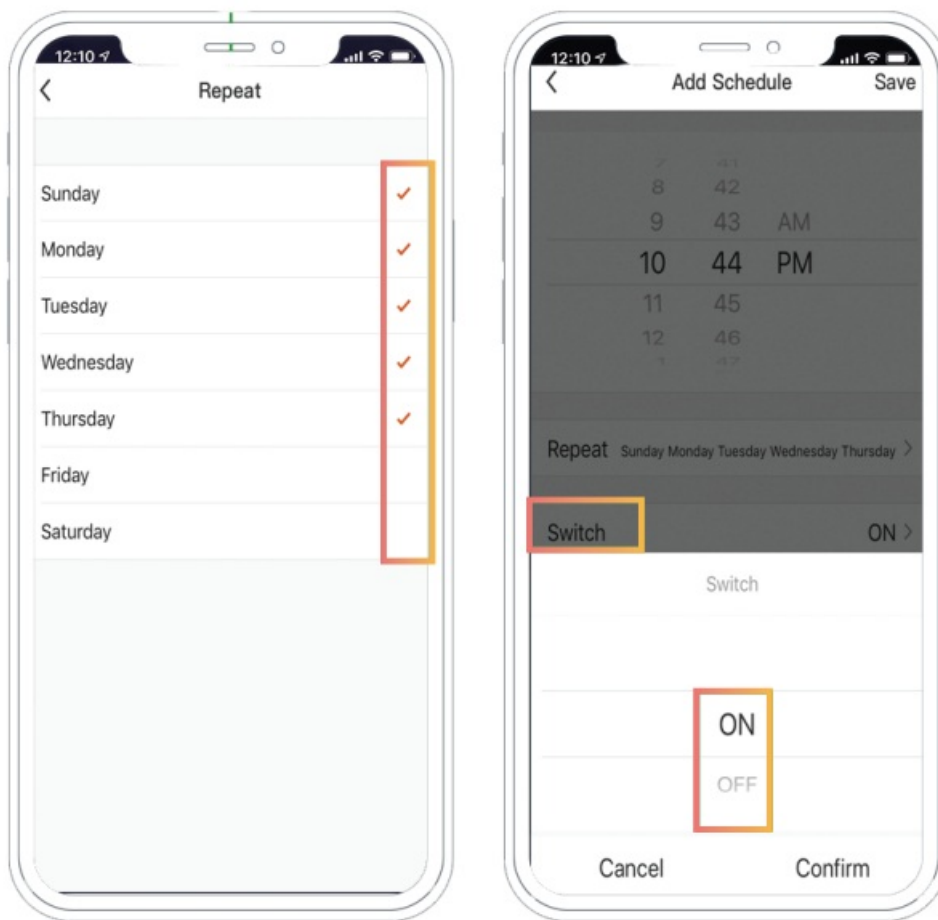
12:10

Repeat

Sunday ✓
Monday ✓
Tuesday ✓
Wednesday ✓
Thursday ✓
Friday
Saturday

12:10

Add Schedule Save

8 42
9 43 AM
10 44 PM
11 45
12 46

Repeat Sunday Monday Tuesday Wednesday Thursday

Switch ON

Switch

ON
OFF

Cancel Confirm